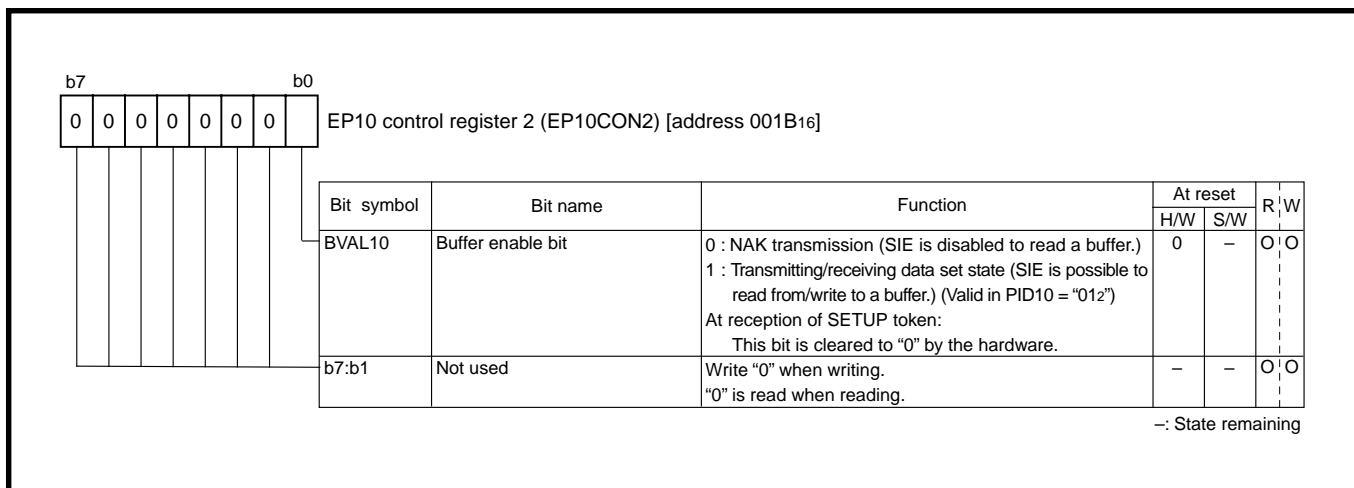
b7 b0

| 0 | 0 | 0 | 0 | 0 | 0 | 0 | |
|---|---|---|---|---|---|---|---|

EP10 control register 2 (EP10CON2) [address 001B$_{16}$]

| Bit symbol | Bit name | Function | At reset H/W | At reset S/W | R | W |
|---|---|---|---|---|---|---|
| BVAL10 | Buffer enable bit | 0 : NAK transmission (SIE is disabled to read a buffer.) 1 : Transmitting/receiving data set state (SIE is possible to read from/write to a buffer.) (Valid in PID10 = "01$_{2}$") At reception of SETUP token: This bit is cleared to "0" by the hardware. | 0 | – | O | O |
| b7:b1 | Not used | Write "0" when writing. "0" is read when reading. | – | – | O | O |

–: State remaining